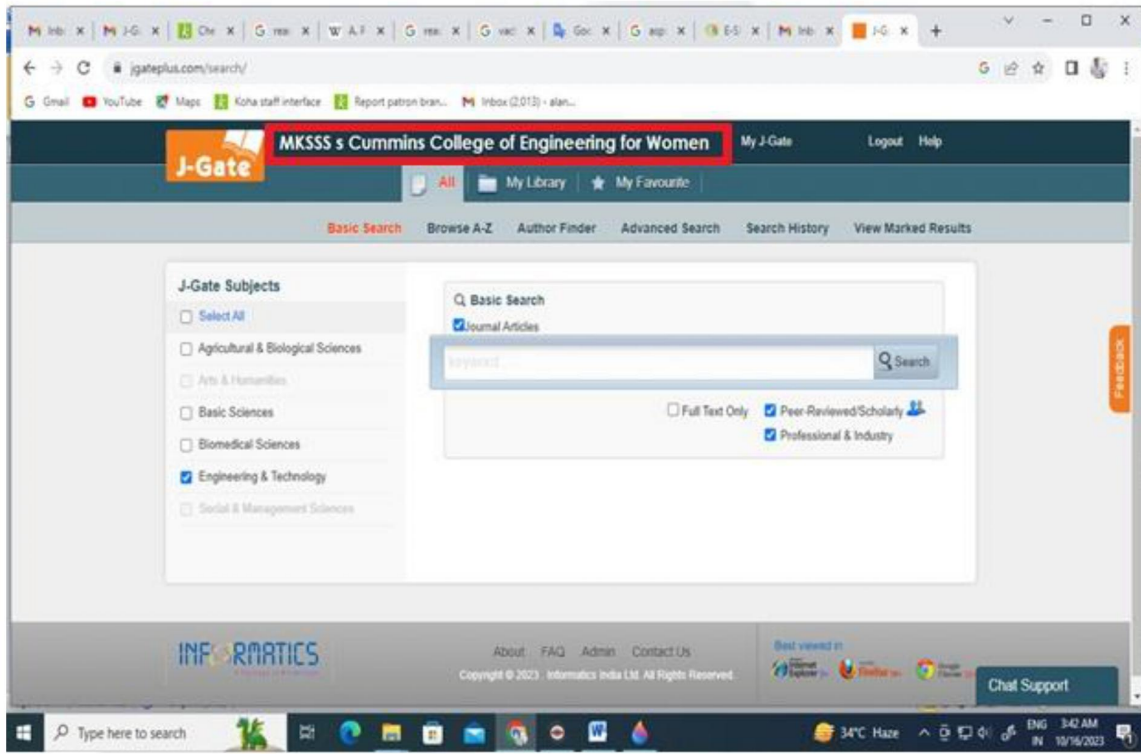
M Inb × | M J-G × | Che × | G rea × | W A F × | G rea × | G vac × | Goo × | G asp × | E-S × | M Inb × | J-G × | +

jgateplus.com/search/

Gmail YouTube Maps Koha staff interface Report patron bran... M Inbox (2,013) - alan...

J-Gate

MKSSS s Cummins College of Engineering for Women

My J-Gate Logout Help

All My Library My Favourite

Basic Search Browse A-Z Author Finder Advanced Search Search History View Marked Results

J-Gate Subjects

Select All

Agricultural & Biological Sciences

Arts & Humanities

Basic Sciences

Biomedical Sciences

Engineering & Technology

Social & Management Sciences

Basic Search

Journal Articles

keyword...

Search

Full Text Only Peer-Reviewed/Scholarly Professional & Industry

Feedback

INFORMATICS

About FAQ Admin Contact Us

Copyright © 2023 . Informatics India Ltd. All Rights Reserved

Best viewed in

Chat Support

Type here to search

34°C Haze ENG IN 3:42 AM 10/16/2023